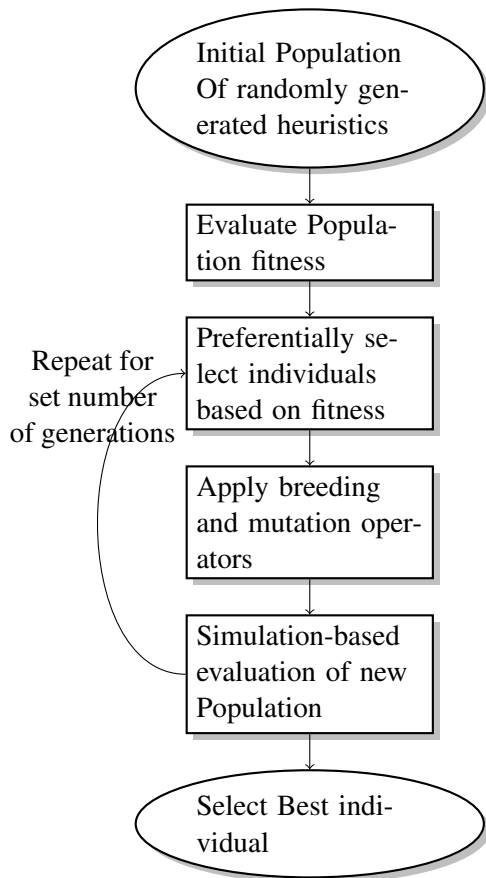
Initial Population Of randomly generated heuristics

Evaluate Population fitness

Preferentially select individuals based on fitness

Repeat for set number of generations

Apply breeding and mutation operators

Simulation-based evaluation of new Population

Select Best individual